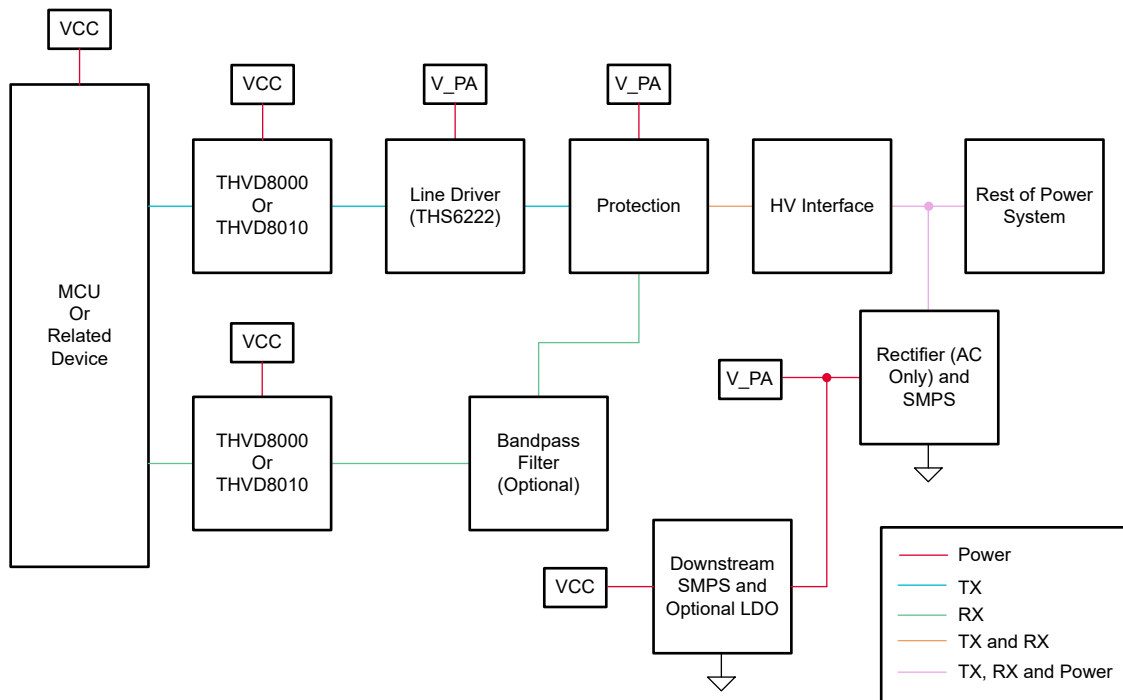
VCC

MCU
Or
Related
Device

VCC

THVD8000
Or
THVD8010

V_PA

Line Driver
(THS6222)

V_PA

Protection

HV Interface

Rest of Power
System

Rectifier (AC
Only) and
SMPS

V_PA

VCC

THVD8000
Or
THVD8010

Bandpass
Filter
(Optional)

VCC

Downstream
SMPS and
Optional LDO

Power
TX
RX
TX and RX
TX, RX and Power